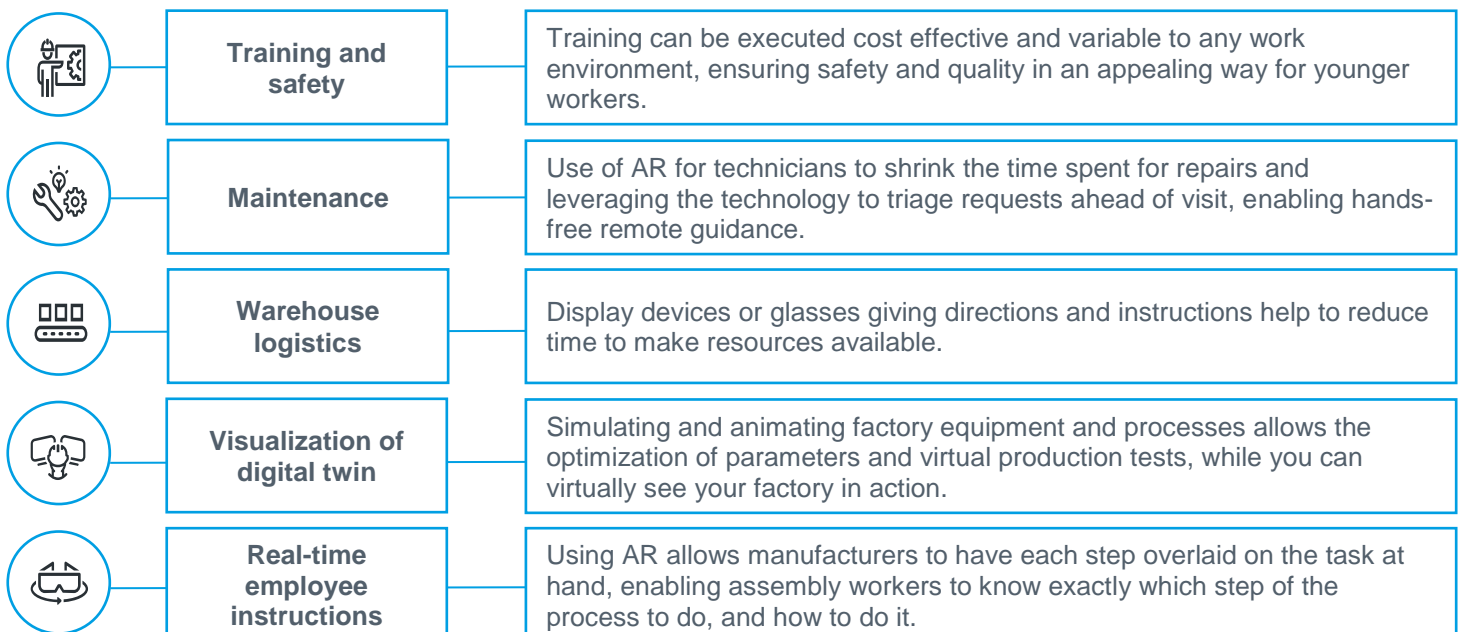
Training and safety

Training can be executed cost effective and variable to any work environment, ensuring safety and quality in an appealing way for younger workers.

Maintenance

Use of AR for technicians to shrink the time spent for repairs and leveraging the technology to triage requests ahead of visit, enabling hands-free remote guidance.

Warehouse logistics

Display devices or glasses giving directions and instructions help to reduce time to make resources available.

Visualization of digital twin

Simulating and animating factory equipment and processes allows the optimization of parameters and virtual production tests, while you can virtually see your factory in action.

Real-time employee instructions

Using AR allows manufacturers to have each step overlaid on the task at hand, enabling assembly workers to know exactly which step of the process to do, and how to do it.